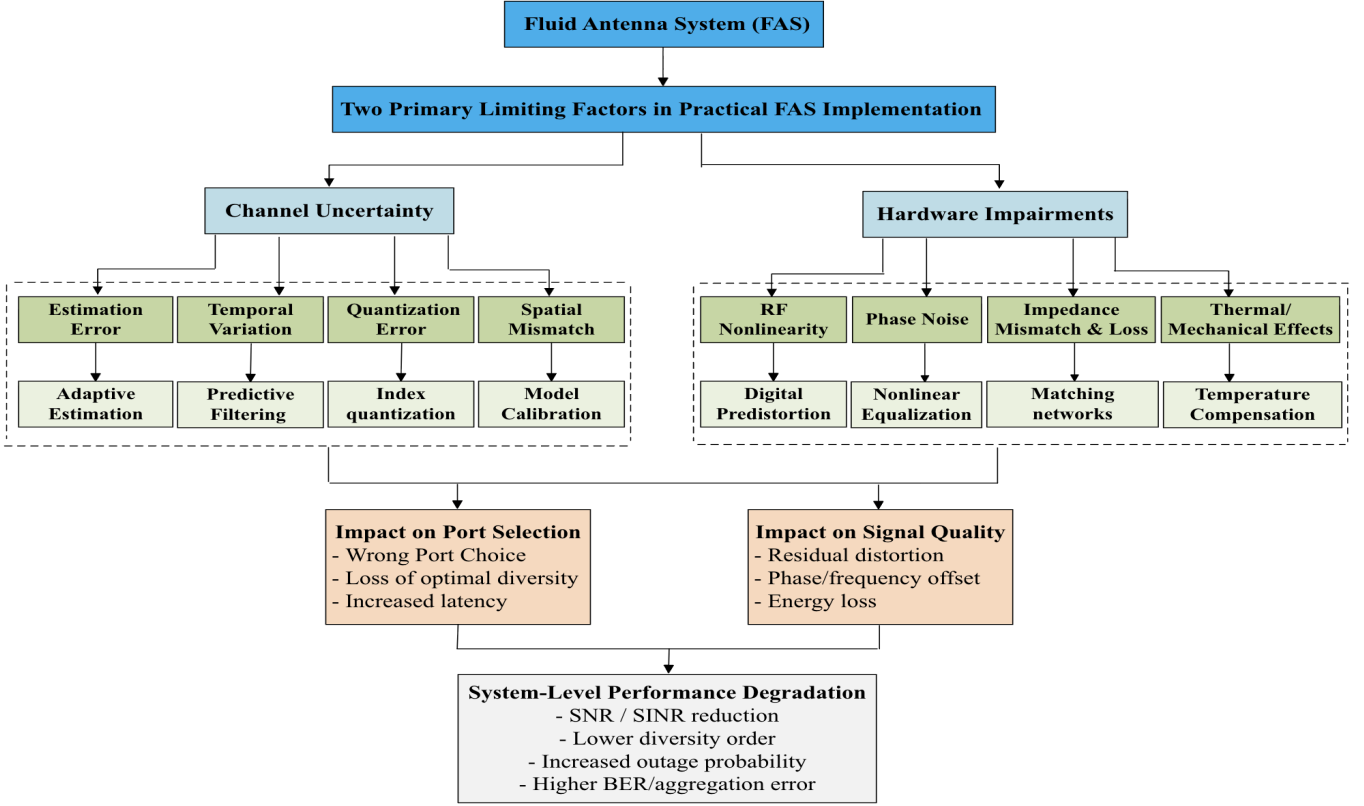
Fluid Antenna System (FAS)

Two Primary Limiting Factors in Practical FAS Implementation

Channel Uncertainty

Hardware Impairments

Estimation Error

Temporal Variation

Quantization Error

Spatial Mismatch

Adaptive Estimation

Predictive Filtering

Index quantization

Model Calibration

RF Nonlinearity

Phase Noise

Impedance Mismatch & Loss

Thermal/ Mechanical Effects

Digital Predistortion

Nonlinear Equalization

Matching networks

Temperature Compensation

Impact on Port Selection
- Wrong Port Choice
- Loss of optimal diversity
- Increased latency

Impact on Signal Quality
- Residual distortion
- Phase/frequency offset
- Energy loss

System-Level Performance Degradation
- SNR / SINR reduction
- Lower diversity order
- Increased outage probability
- Higher BER/aggregation error